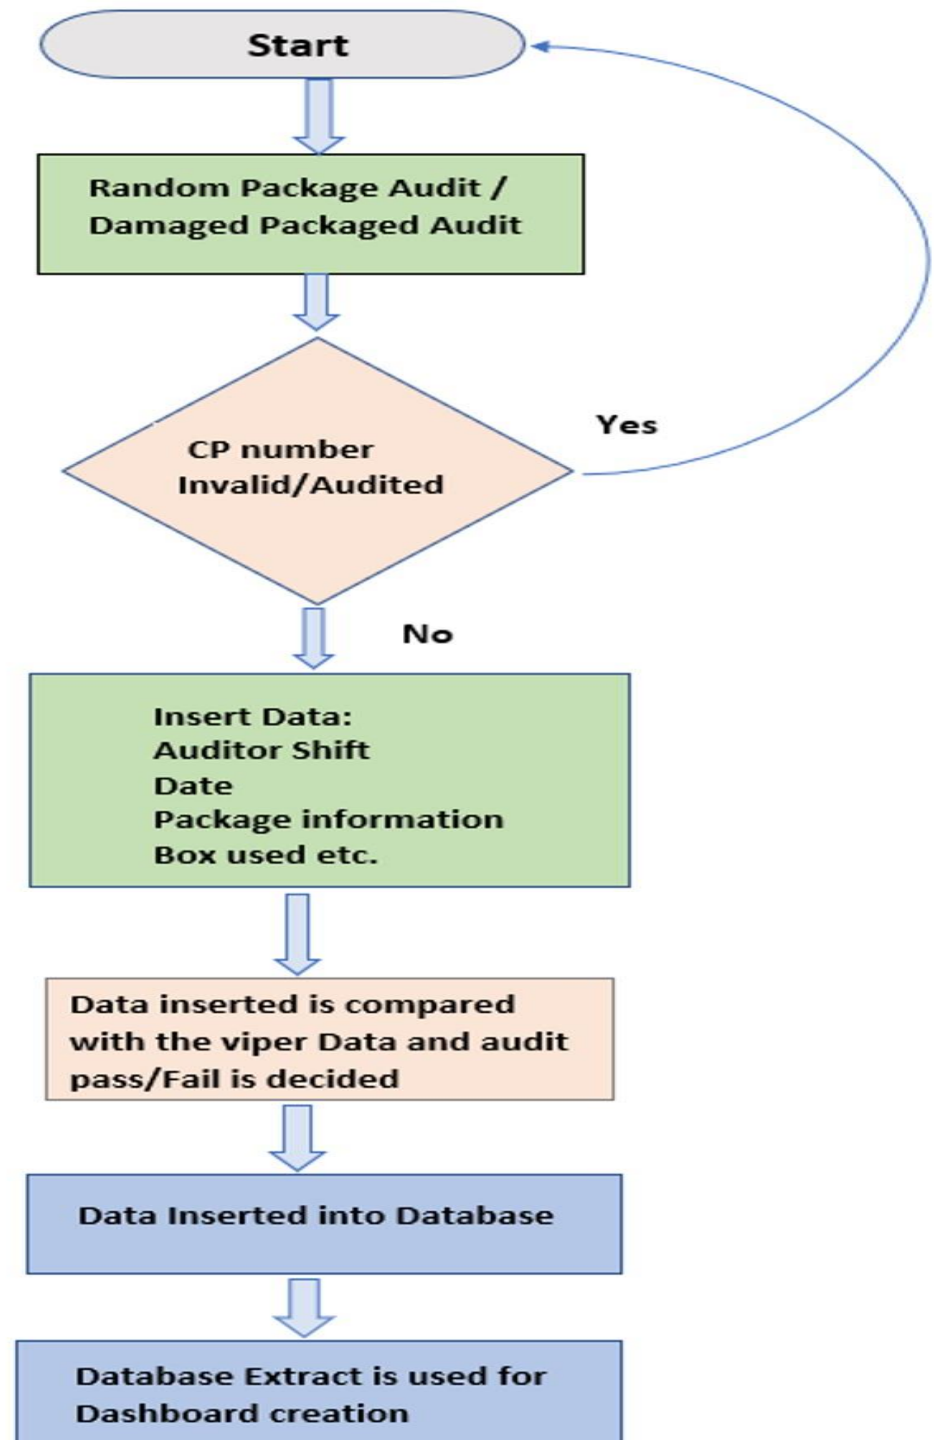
Start

Random Package Audit / Damaged Packaged Audit

CP number Invalid/Audited

Yes

No

Insert Data:
Auditor Shift
Date
Package information
Box used etc.

Data inserted is compared with the viper Data and audit pass/Fail is decided

Data Inserted into Database

Database Extract is used for Dashboard creation